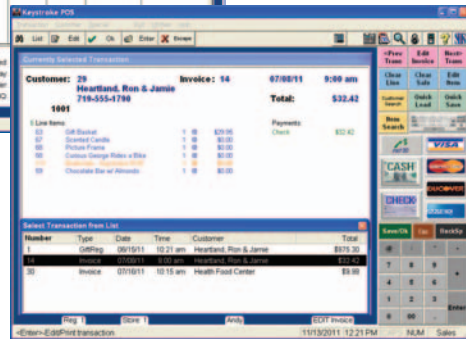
Keystroke POS

List Edit Ok Enter Escape

Currently Selected Transaction

Customer: 29
Heartland, Ron & Jamie
719-555-1790
1001

Invoice: 14

07/08/11 9:00 am

Total: $32.42

Line Items

| 03 | Gift Basket | 1 | @ | $29.95 |
|---|---|---|---|---|
| 05 | Scented Candle | 1 | @ | $4.00 |
| 08 | Picture Frame | 1 | @ | $5.00 |
| 09 | Curious George Rides a Bike | 1 | @ | $6.00 |
| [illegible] | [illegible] | 1 | @ | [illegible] |
| 09 | Chocolate Bar w/ Almonds | 1 | @ | $1.00 |

Payments:
Check $32.42

Select Transaction from List

| Number | Type | Date | Time | Customer | Total |
|---|---|---|---|---|---|
| 1 | GiftReg | 06/15/11 | 10:21 am | Heartland, Ron & Jamie | $976.30 |
| 14 | Invoice | 07/08/11 | 9:00 am | Heartland, Ron & Jamie | $32.42 |
| 30 | Invoice | 07/08/11 | 10:15 am | Health Food Center | $9.98 |

<Prev Trans
Edit Invoice
Next> Trans
Clear Line
Clear Sale
Edit Item
Customer Search
Quick Load
Quick Save
Item Search
CASH
VISA
DISCOVER
CHECK
Save/Ok
Esc
BackSp
1
2
3
0
00
Enter

Reg 1
Store 1
Andy
EDIT Invoice
<Enter>-Edit/Print transaction
11/13/2011 12:21 PM
NUM
Sales